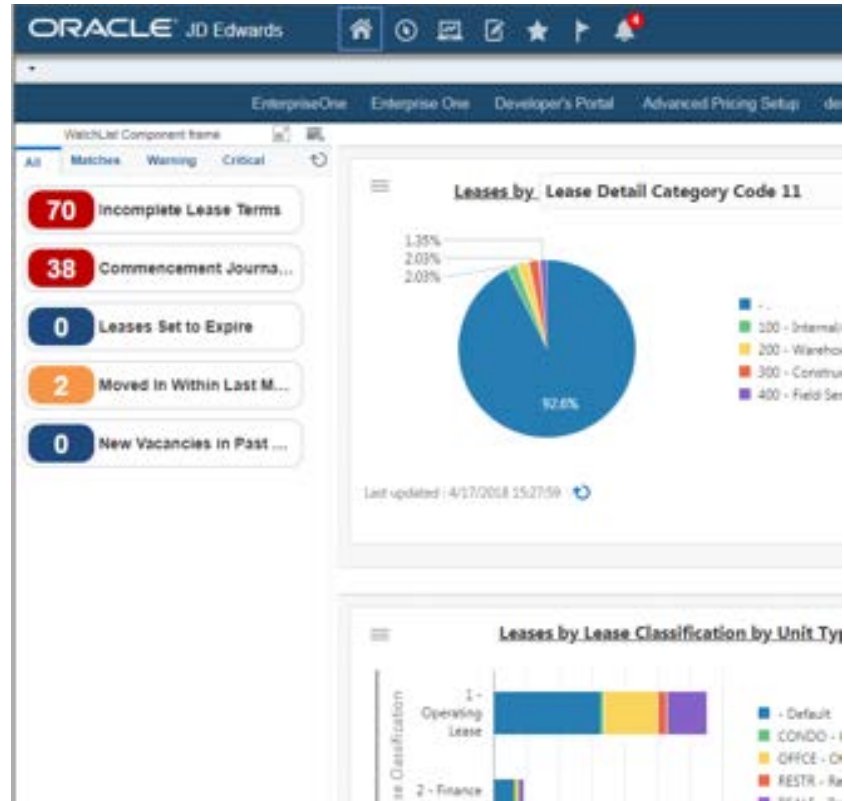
ORACLE JD Edwards

EnterpriseOne Enterprise One Developer's Portal Advanced Pricing Setup de

WatchList Component frame

All Matches Warning Critical

70 Incomplete Lease Terms

38 Commencement Journa...

0 Leases Set to Expire

2 Moved In Within Last M...

0 New Vacancies in Past ...

Leases by Lease Detail Category Code 11

1.35%
2.03%
2.03%

92.6%

- .
100 - Internal
200 - Wareho
300 - Constru
400 - Field Se

Last updated : 4/17/2018 15:27:59

Leases by Lease Classification by Unit Typ

1 - Operating Lease

2 - Finance

e Classification

- Default
CONDO -
OFFCE - O
RESTR - Re